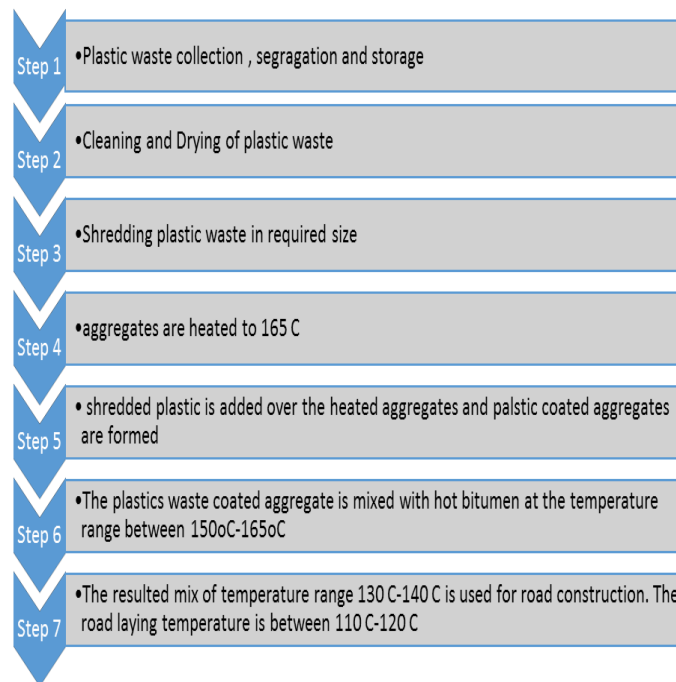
Step 1
•Plastic waste collection , segragation and storage

Step 2
•Cleaning and Drying of plastic waste

Step 3
•Shredding plastic waste in required size

Step 4
•aggregates are heated to 165 C

Step 5
• shredded plastic is added over the heated aggregates and palstic coated aggregates are formed

Step 6
•The plastics waste coated aggregate is mixed with hot bitumen at the temperature range between 150oC-165oC

Step 7
•The resulted mix of temperature range 130 C-140 C is used for road construction. The road laying temperature is between 110 C-120 C